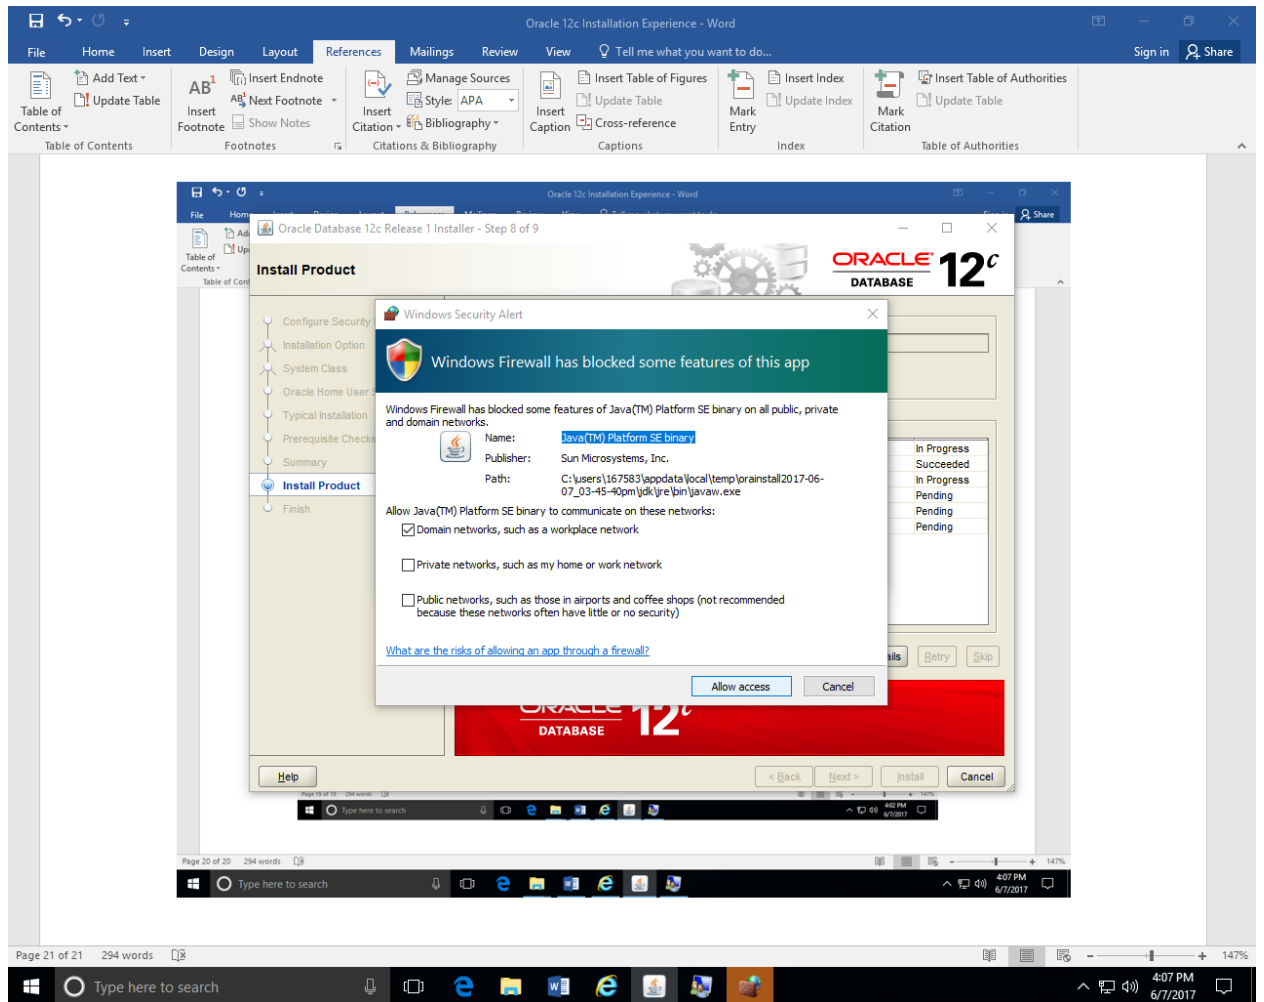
Oracle 12c Installation Experience - Word

Sign in Share

File Home Insert Design Layout References Mailings Review View Tell me what you want to do...

Table of Contents
Add Text
Update Table
Table of Contents

AB¹ Insert Footnote
Insert Endnote
Next Footnote
Show Notes
Footnotes

Insert Citation
Manage Sources
Style: APA
Bibliography
Citations & Bibliography

Insert Caption
Insert Table of Figures
Update Table
Cross-reference
Captions

Mark Entry
Insert Index
Update Index
Index

Mark Citation
Insert Table of Authorities
Update Table
Table of Authorities

Oracle 12c Installation Experience - Word

Oracle Database 12c Release 1 Installer - Step 8 of 9

Install Product

ORACLE DATABASE 12c

Configure Security
Installation Option
System Class
Oracle Home User
Typical Installation
Prerequisite Checks
Summary
Install Product
Finish

In Progress
Succeeded
In Progress
Pending
Pending
Pending

Windows Security Alert

Windows Firewall has blocked some features of this app

Windows Firewall has blocked some features of Java(TM) Platform SE binary on all public, private and domain networks.

Name: Java(TM) Platform SE binary
Publisher: Sun Microsystems, Inc.
Path: C:\users\167583\appdata\local\temp\orainstall2017-06-07_03-45-40pm\jdk\jre\bin\javaw.exe

Allow Java(TM) Platform SE binary to communicate on these networks:
Domain networks, such as a workplace network
Private networks, such as my home or work network
Public networks, such as those in airports and coffee shops (not recommended because these networks often have little or no security)

What are the risks of allowing an app through a firewall?

Allow access Cancel

ils Retry Skip

ORACLE DATABASE 12c

Help < Back Next > Install Cancel

Type here to search 4:02 PM 6/7/2017

Page 20 of 20 294 words 147%

Type here to search 4:07 PM 6/7/2017

Page 21 of 21 294 words 147%

Type here to search 4:07 PM 6/7/2017